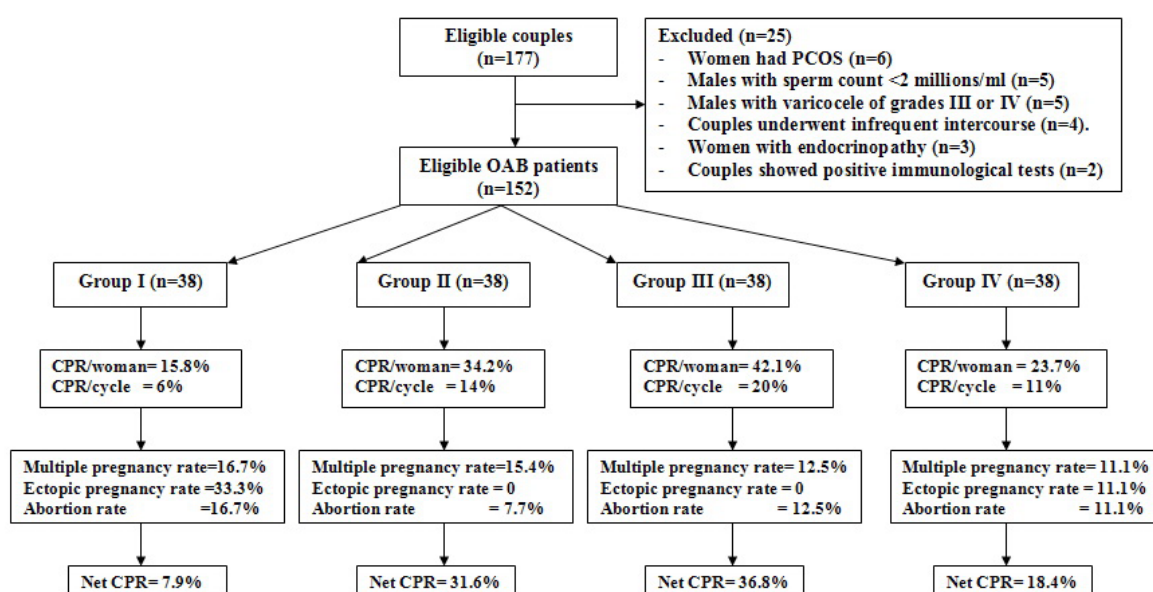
Eligible couples
(n=177)

Excluded (n=25)
- Women had PCOS (n=6)
- Males with sperm count <2 millions/ml (n=5)
- Males with varicocele of grades III or IV (n=5)
- Couples underwent infrequent intercourse (n=4).
- Women with endocrinopathy (n=3)
- Couples showed positive immunological tests (n=2)

Eligible OAB patients
(n=152)

Group I (n=38)

CPR/woman= 15.8%
CPR/cycle = 6%

Multiple pregnancy rate=16.7%
Ectopic pregnancy rate =33.3%
Abortion rate =16.7%

Net CPR= 7.9%

Group II (n=38)

CPR/woman= 34.2%
CPR/cycle = 14%

Multiple pregnancy rate=15.4%
Ectopic pregnancy rate = 0
Abortion rate = 7.7%

Net CPR= 31.6%

Group III (n=38)

CPR/woman=42.1%
CPR/cycle = 20%

Multiple pregnancy rate= 12.5%
Ectopic pregnancy rate = 0
Abortion rate = 12.5%

Net CPR= 36.8%

Group IV (n=38)

CPR/woman = 23.7%
CPR/cycle = 11%

Multiple pregnancy rate= 11.1%
Ectopic pregnancy rate = 11.1%
Abortion rate = 11.1%

Net CPR= 18.4%